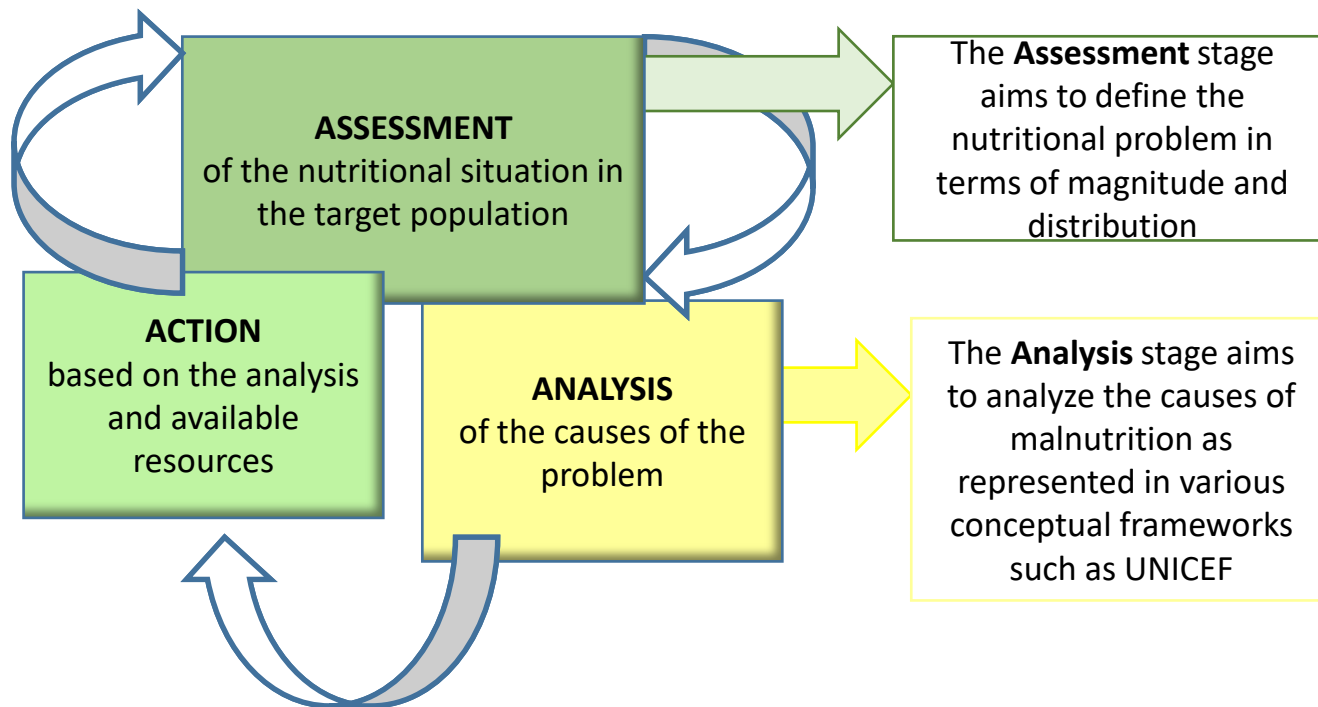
ASSESSMENT
of the nutritional situation in the target population

The **Assessment** stage aims to define the nutritional problem in terms of magnitude and distribution

ACTION
based on the analysis and available resources

ANALYSIS
of the causes of the problem

The **Analysis** stage aims to analyze the causes of malnutrition as represented in various conceptual frameworks such as UNICEF